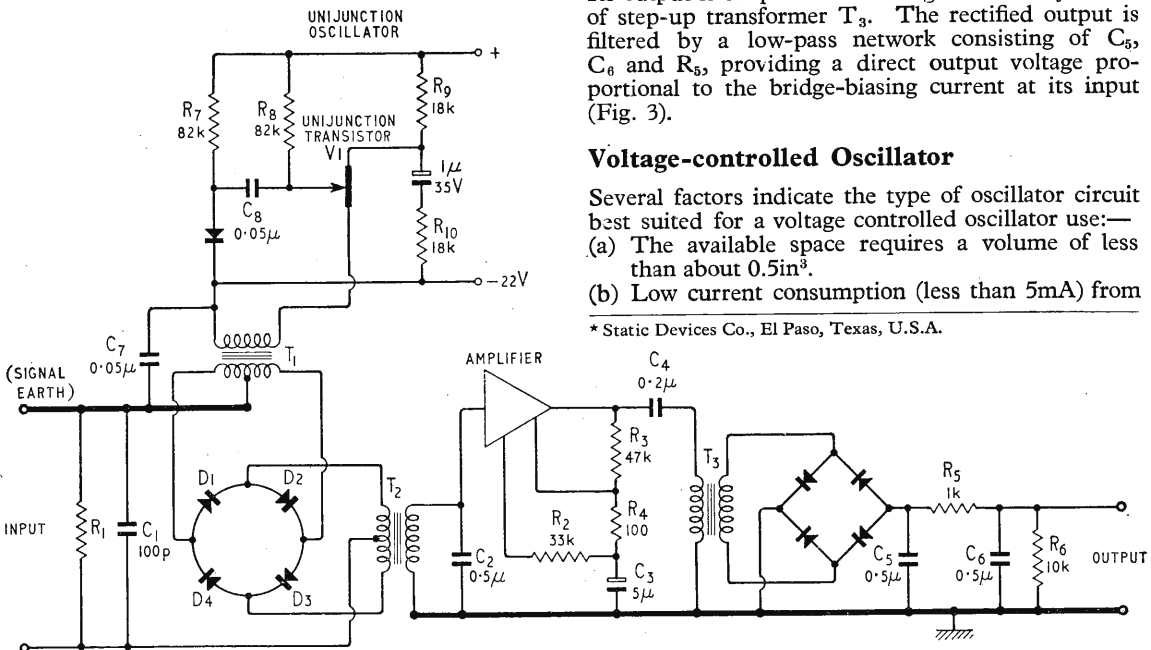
of step-up transformer $T_3$. The rectified output is filtered by a low-pass network consisting of $C_5$, $C_6$ and $R_5$, providing a direct output voltage proportional to the bridge-biasing current at its input (Fig. 3).

**Voltage-controlled Oscillator**

Several factors indicate the type of oscillator circuit best suited for a voltage controlled oscillator use:—
(a) The available space requires a volume of less than about 0.5in³.
(b) Low current consumption (less than 5mA) from

* Static Devices Co., El Paso, Texas, U.S.A.

UNIJUNCTION OSCILLATOR
+
$R_7$ 82k
$R_8$ 82k
UNIJUNCTION TRANSISTOR
V1
$R_9$ 18k
1μ 35V
$R_{10}$ 18k
$C_8$ 0·05μ
–22V
$C_7$ 0·05μ
$T_1$
(SIGNAL EARTH)
AMPLIFIER
$C_4$ 0·2μ
$R_3$ 47k
$R_4$ 100
$R_2$ 33k
$C_3$ 5μ
$C_2$ 0·5μ
$T_2$
$T_3$
D1
D2
D3
D4
INPUT
$R_1$
$C_1$ 100p
$R_5$ 1k
$C_5$ 0·5μ
$C_6$ 0·5μ
$R_6$ 10k
OUTPUT